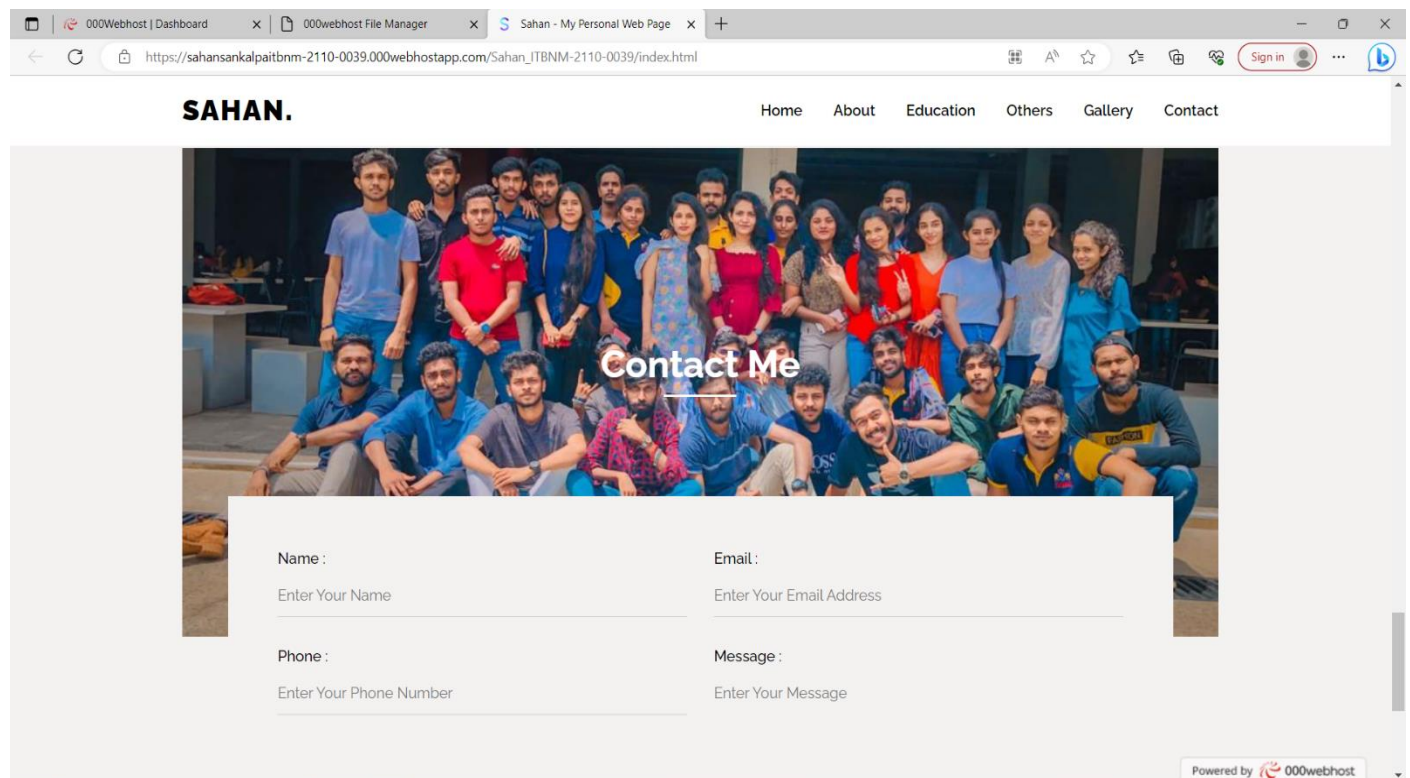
000Webhost | Dashboard
000webhost File Manager
Sahan - My Personal Web Page
https://sahansankalpaitbnm-2110-0039.000webhostapp.com/Sahan_ITBNM-2110-0039/index.html
Sign in

SAHAN.

Home About Education Others Gallery Contact

Contact Me

Name :
Enter Your Name

Email :
Enter Your Email Address

Phone :
Enter Your Phone Number

Message :
Enter Your Message

Powered by 000webhost